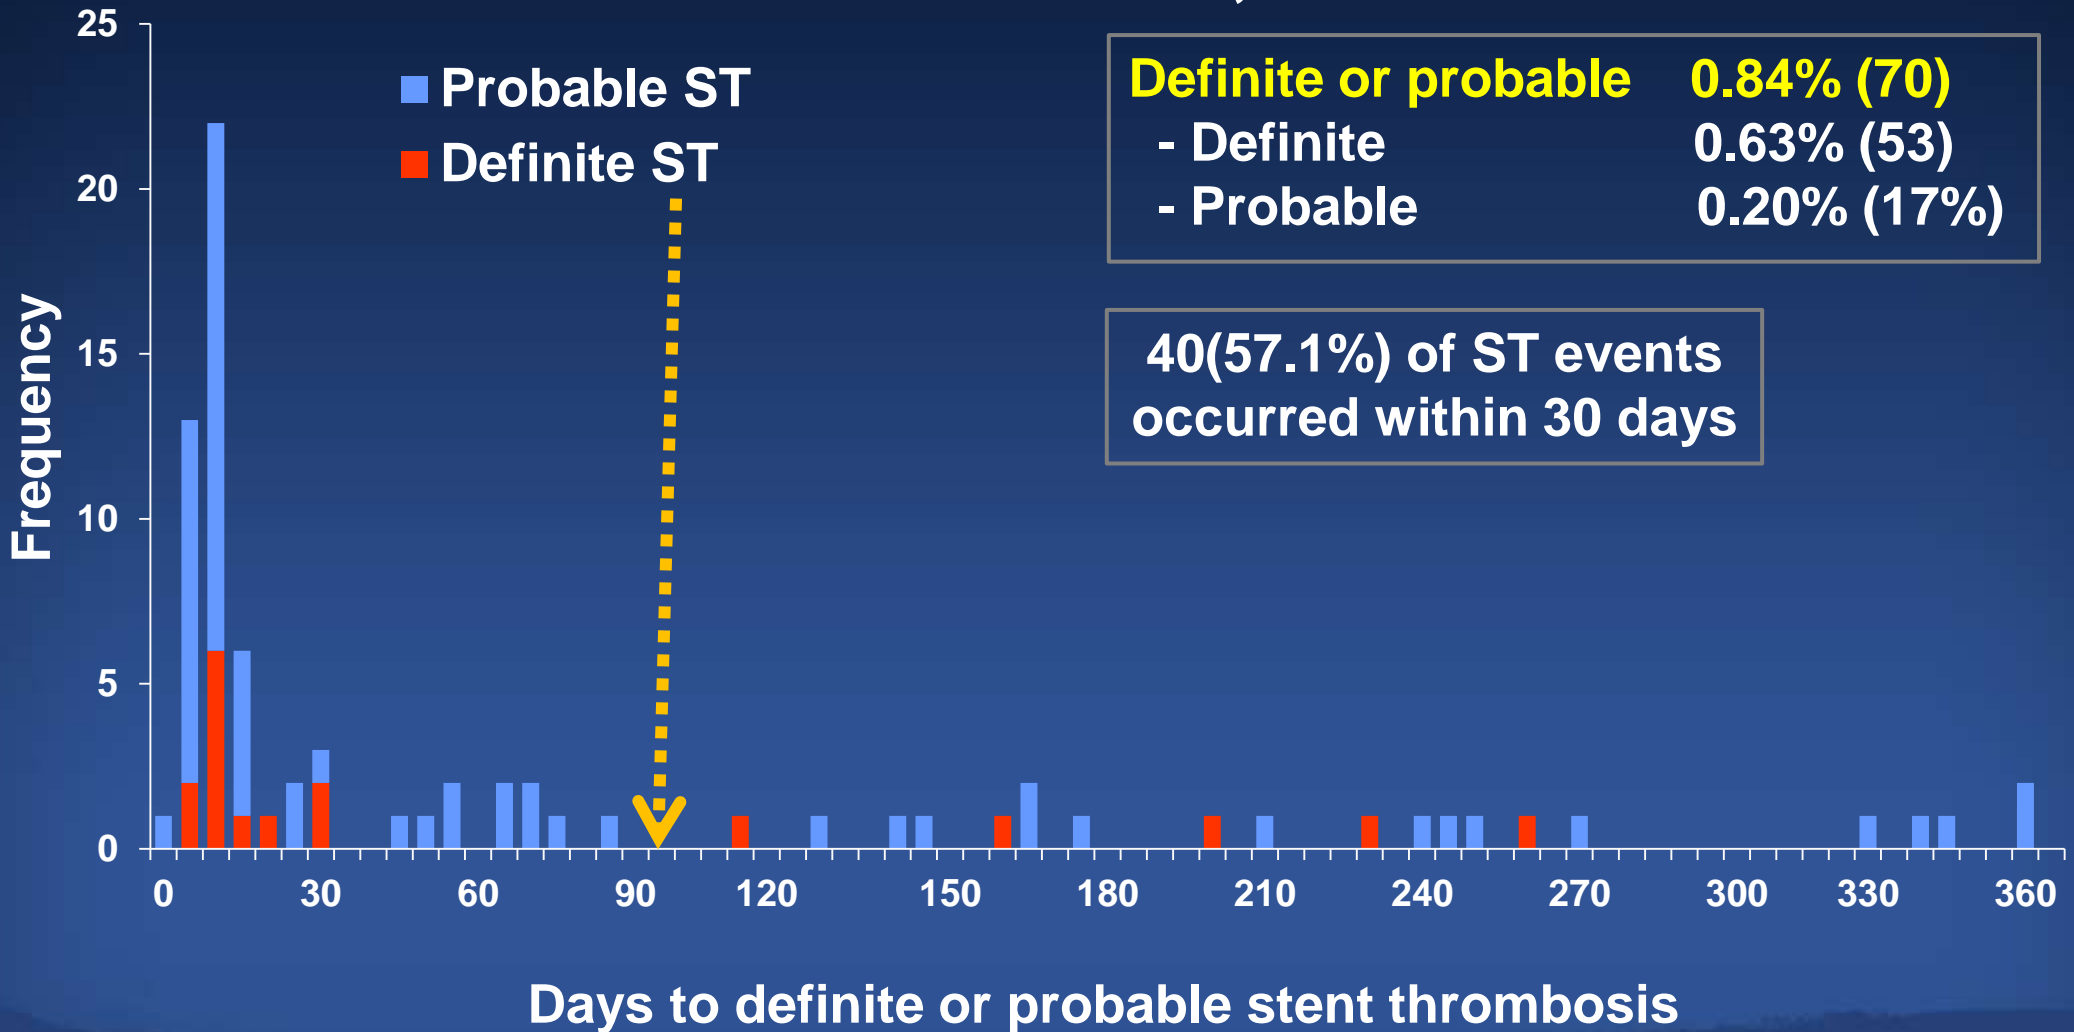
Frequency

25
20
15
10
5
0

Probable ST
Definite ST

| Definite or probable | 0.84% (70) |
|---|---|
| - Definite | 0.63% (53) |
| - Probable | 0.20% (17%) |

40(57.1%) of ST events occurred within 30 days

0 30 60 90 120 150 180 210 240 270 300 330 360

Days to definite or probable stent thrombosis